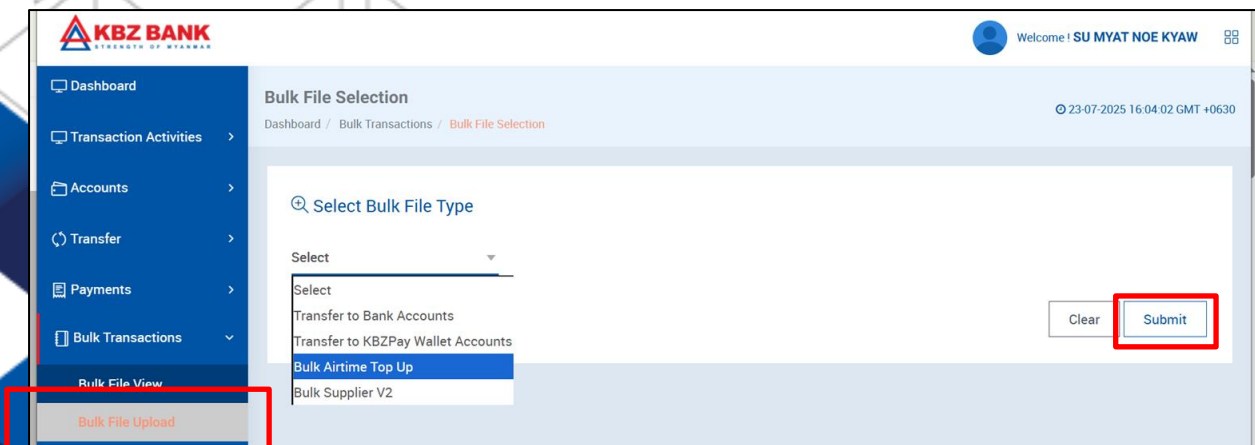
KBZ BANK
STRENGTH OF MYANMAR

Welcome ! SU MYAT NOE KYAW

Dashboard
Transaction Activities >
Accounts >
Transfer >
Payments >
Bulk Transactions
Bulk File View
Bulk File Upload

Bulk File Selection
Dashboard / Bulk Transactions / Bulk File Selection

23-07-2025 16:04:02 GMT +0630

Select Bulk File Type

Select
Select
Transfer to Bank Accounts
Transfer to KBZPay Wallet Accounts
Bulk Airtime Top Up
Bulk Supplier V2

Clear
Submit